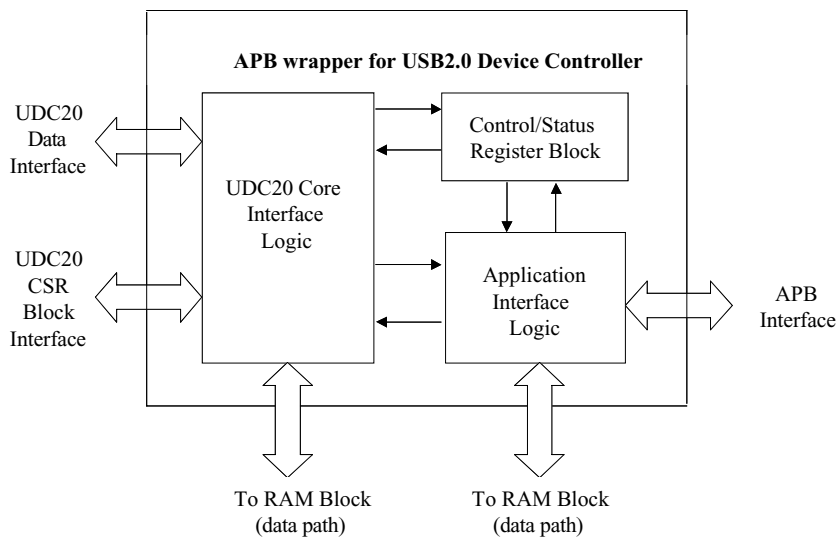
APB wrapper for USB2.0 Device Controller

UDC20 Data Interface

UDC20 CSR Block Interface

UDC20 Core Interface Logic

Control/Status Register Block

Application Interface Logic

APB Interface

To RAM Block (data path)

To RAM Block (data path)